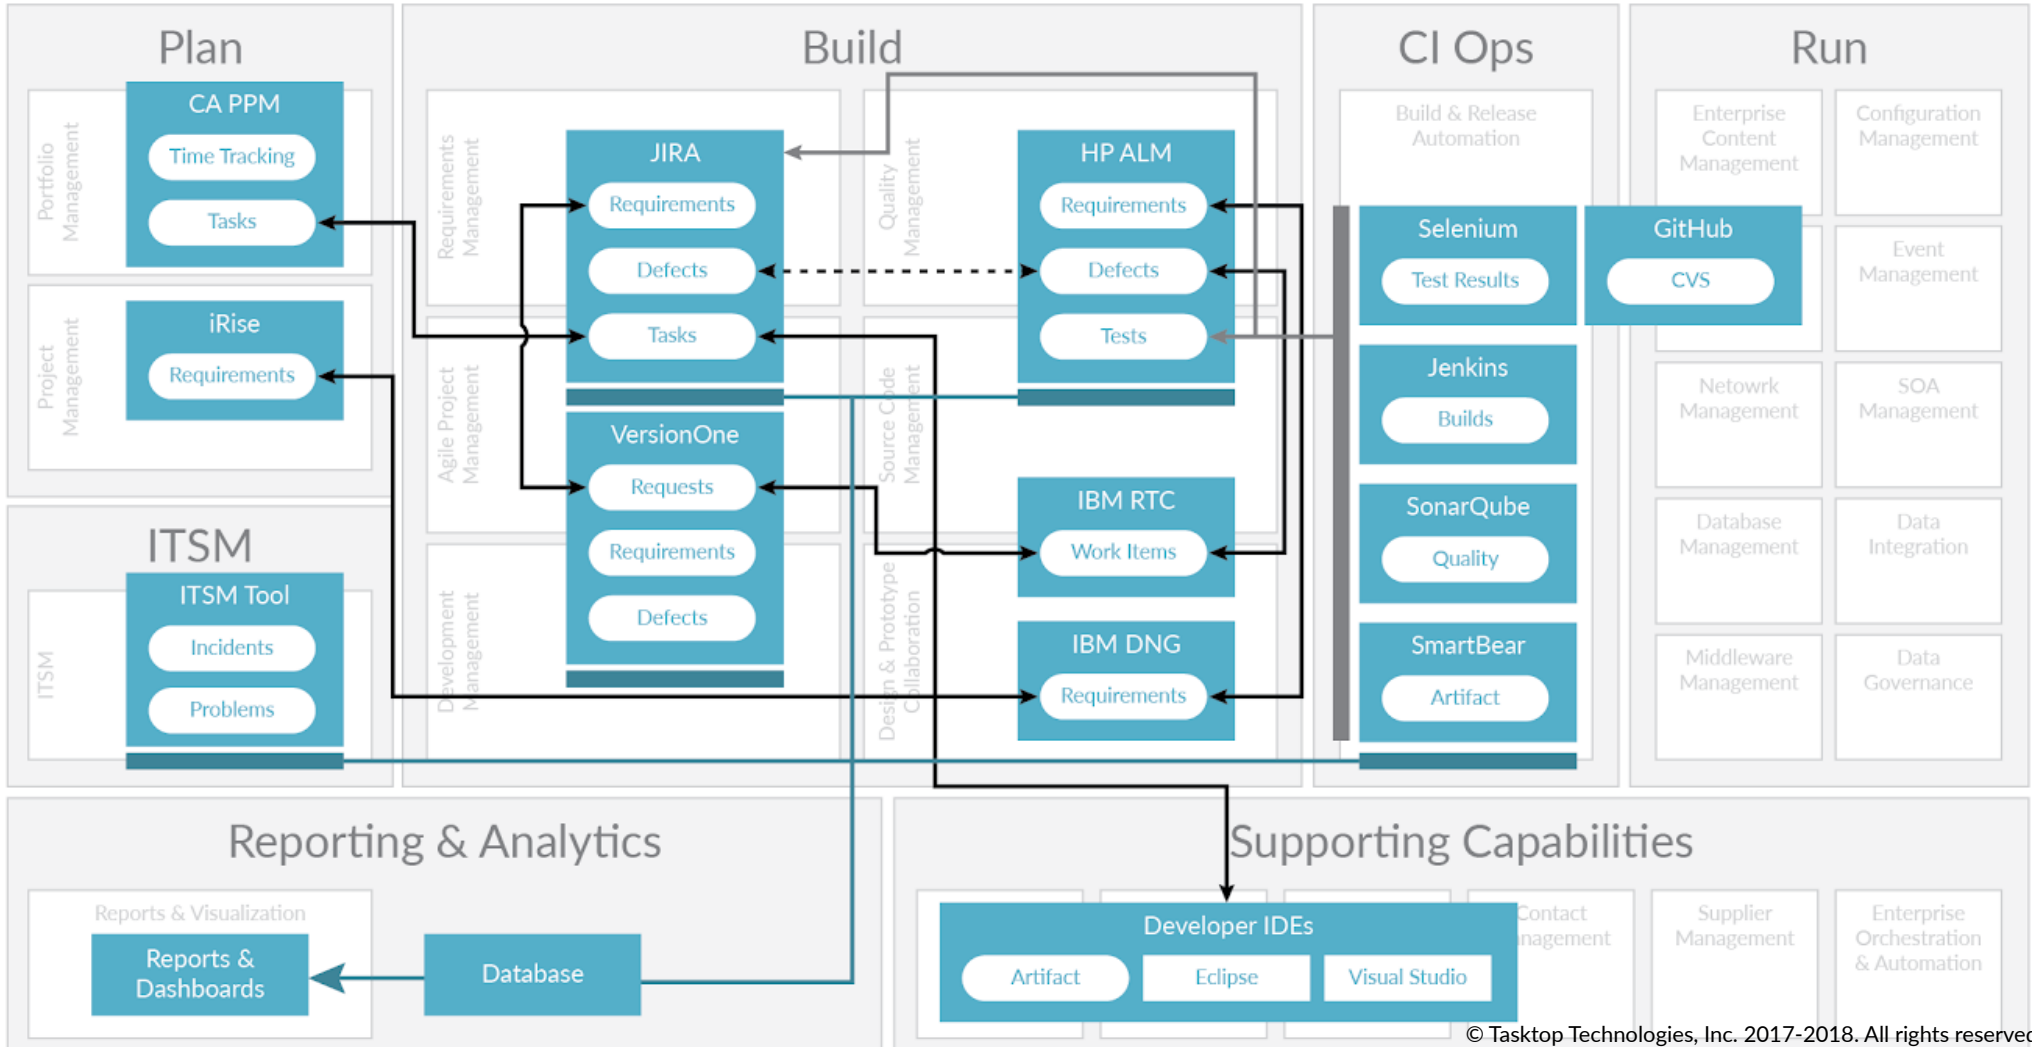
Plan

Portfolio Management

CA PPM
Time Tracking
Tasks

Project Management

iRise
Requirements

ITSM

ITSM

ITSM Tool
Incidents
Problems

Build

Requirements Management

Agile Project Management

Development Management

JIRA
Requirements
Defects
Tasks

VersionOne
Requests
Requirements
Defects

Quality Management

Source Code Management

Design & Prototype Collaboration

HP ALM
Requirements
Defects
Tests

IBM RTC
Work Items

IBM DNG
Requirements

CI Ops

Build & Release Automation

Selenium
Test Results

Jenkins
Builds

SonarQube
Quality

SmartBear
Artifact

GitHub
CVS

Run

Enterprise Content Management

Configuration Management

Event Management

Netowrk Management

SOA Management

Database Management

Data Integration

Middleware Management

Data Governance

Reporting & Analytics

Reports & Visualization

Reports & Dashboards

Database

Supporting Capabilities

Developer IDEs
Artifact
Eclipse
Visual Studio

Contact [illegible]nagement

Supplier Management

Enterprise Orchestration & Automation

© Tasktop Technologies, Inc. 2017-2018. All rights reserve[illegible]